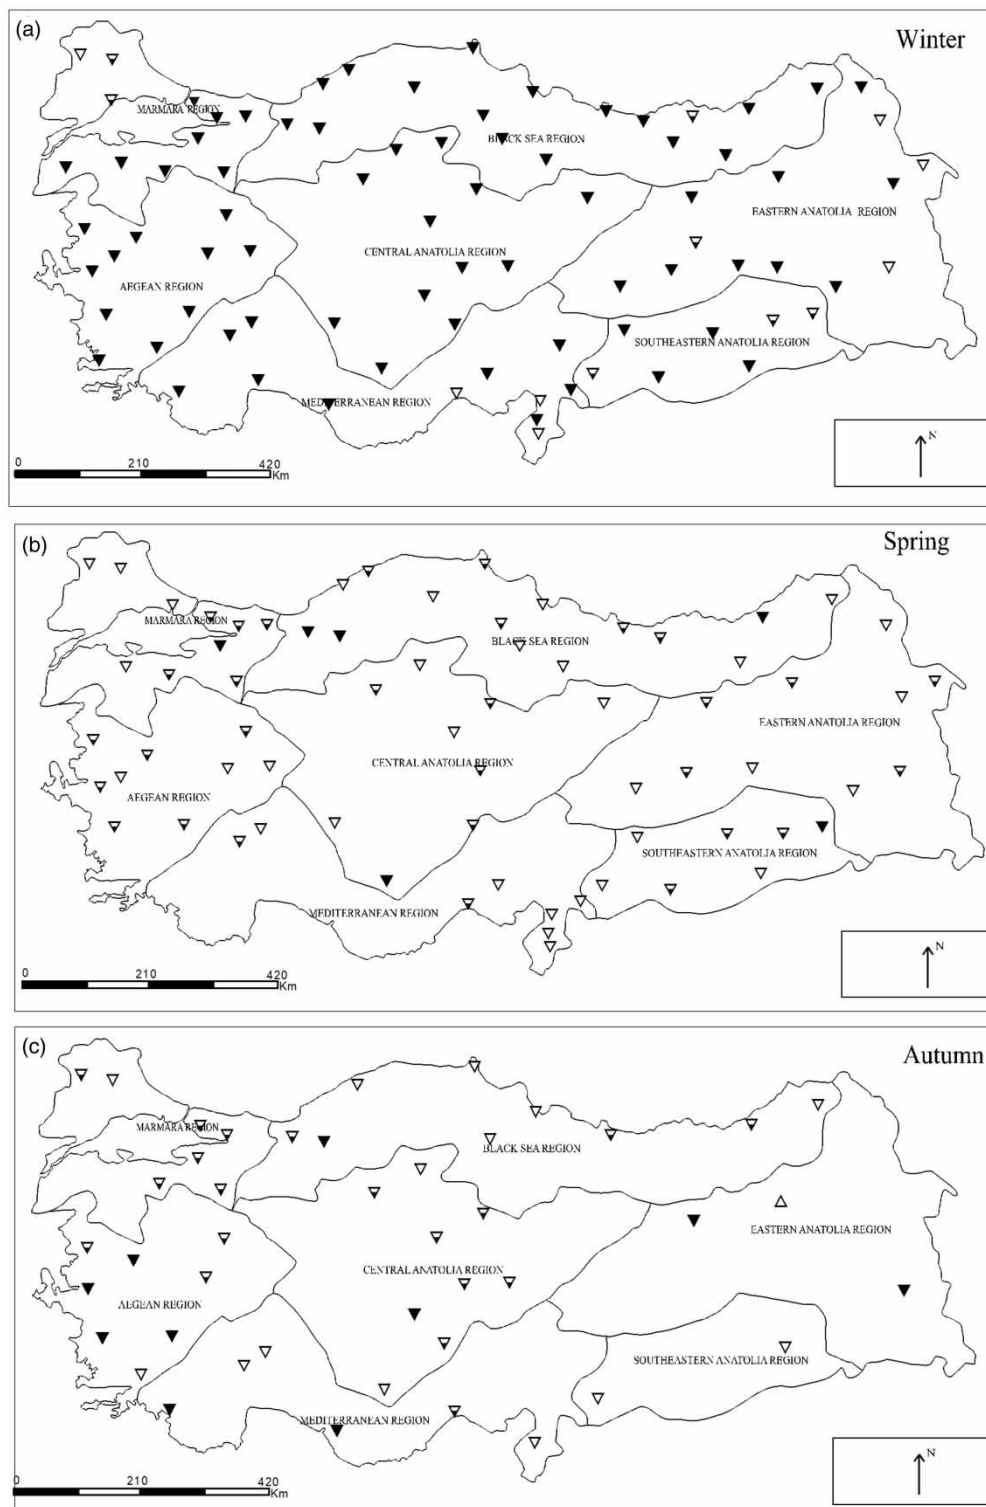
(a)

Winter

MARMARA REGION

BLACK SEA REGION

EASTERN ANATOLIA REGION

CENTRAL ANATOLIA REGION

AEGEAN REGION

SOUTHEASTERN ANATOLIA REGION

MEDITERRANEAN REGION

0 210 420 Km

N

(b)

Spring

MARMARA REGION

BLACK SEA REGION

EASTERN ANATOLIA REGION

CENTRAL ANATOLIA REGION

AEGEAN REGION

SOUTHEASTERN ANATOLIA REGION

MEDITERRANEAN REGION

0 210 420 Km

N

(c)

Autumn

MARMARA REGION

BLACK SEA REGION

EASTERN ANATOLIA REGION

CENTRAL ANATOLIA REGION

AEGEAN REGION

SOUTHEASTERN ANATOLIA REGION

MEDITERRANEAN REGION

0 210 420 Km

N